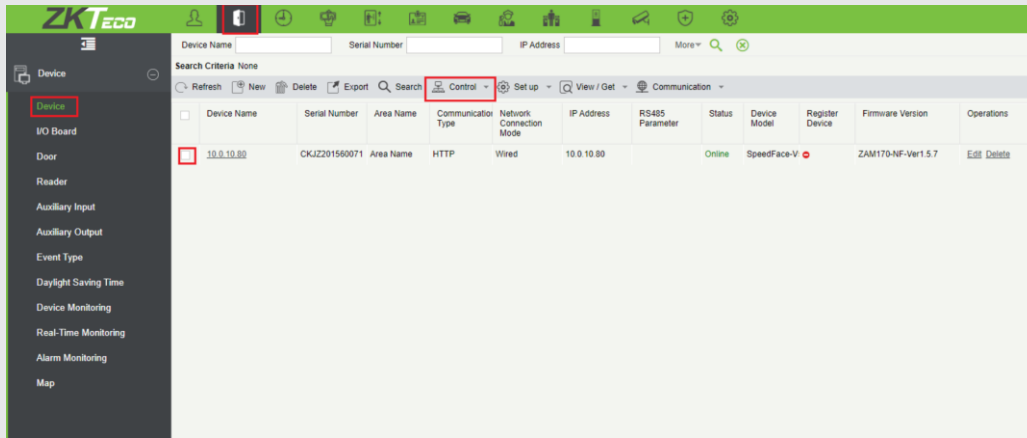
ZKTeco

Device

Device
I/O Board
Door
Reader
Auxiliary Input
Auxiliary Output
Event Type
Daylight Saving Time
Device Monitoring
Real-Time Monitoring
Alarm Monitoring
Map

Device Name Serial Number IP Address More

Search Criteria None

Refresh New Delete Export Search Control Set up View / Get Communication

| | Device Name | Serial Number | Area Name | Communication Type | Network Connection Mode | IP Address | RS485 Parameter | Status | Device Model | Register Device | Firmware Version | Operations |
|---|---|---|---|---|---|---|---|---|---|---|---|---|
| | 10.0.10.80 | CKJZ201560071 | Area Name | HTTP | Wired | 10.0.10.80 | | Online | SpeedFace-V | | ZAM170-NF-Ver1.5.7 | Edit Delete |